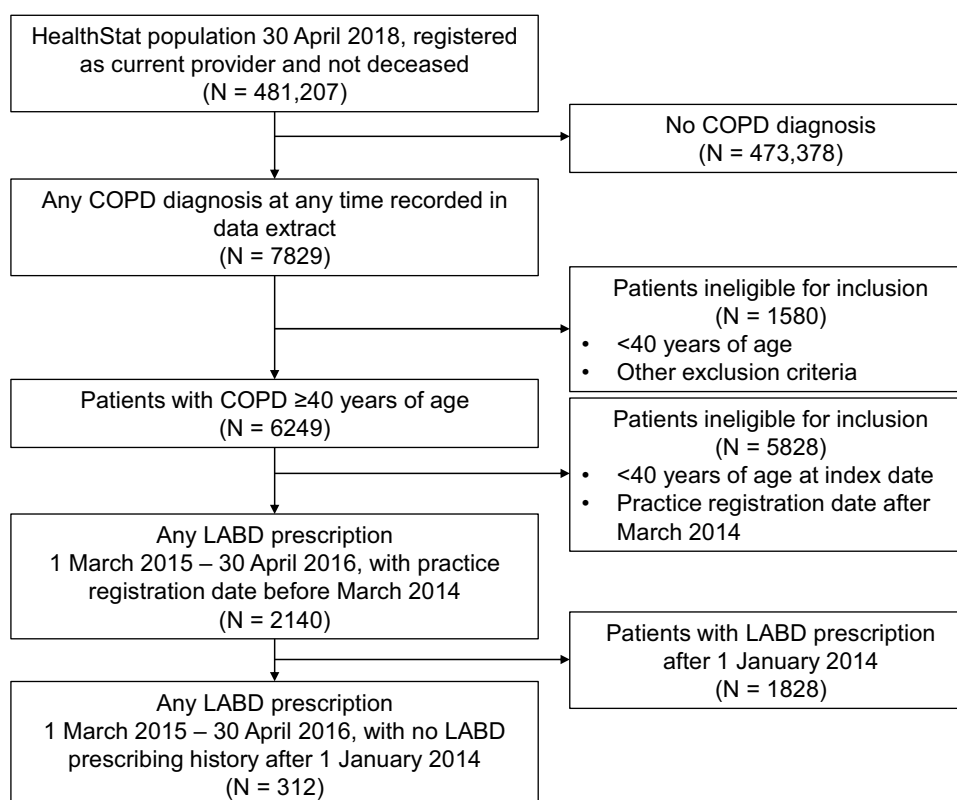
HealthStat population 30 April 2018, registered as current provider and not deceased
(N = 481,207)

No COPD diagnosis
(N = 473,378)

Any COPD diagnosis at any time recorded in data extract
(N = 7829)

Patients ineligible for inclusion
(N = 1580)
• <40 years of age
• Other exclusion criteria

Patients with COPD ≥40 years of age
(N = 6249)

Patients ineligible for inclusion
(N = 5828)
• <40 years of age at index date
• Practice registration date after March 2014

Any LABD prescription
1 March 2015 – 30 April 2016, with practice registration date before March 2014
(N = 2140)

Patients with LABD prescription after 1 January 2014
(N = 1828)

Any LABD prescription
1 March 2015 – 30 April 2016, with no LABD prescribing history after 1 January 2014
(N = 312)